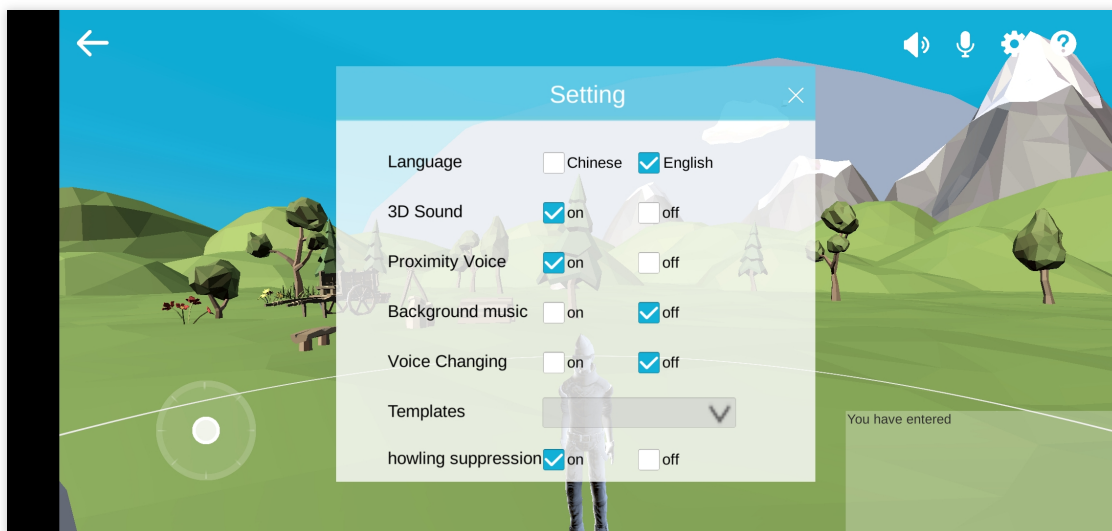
Setting

| | | |
|---|---|---|
| Language | Chinese | English |
| 3D Sound | on | off |
| Proximity Voice | on | off |
| Background music | on | off |
| Voice Changing | on | off |
| Templates | | |
| howling suppression | on | off |

You have entered